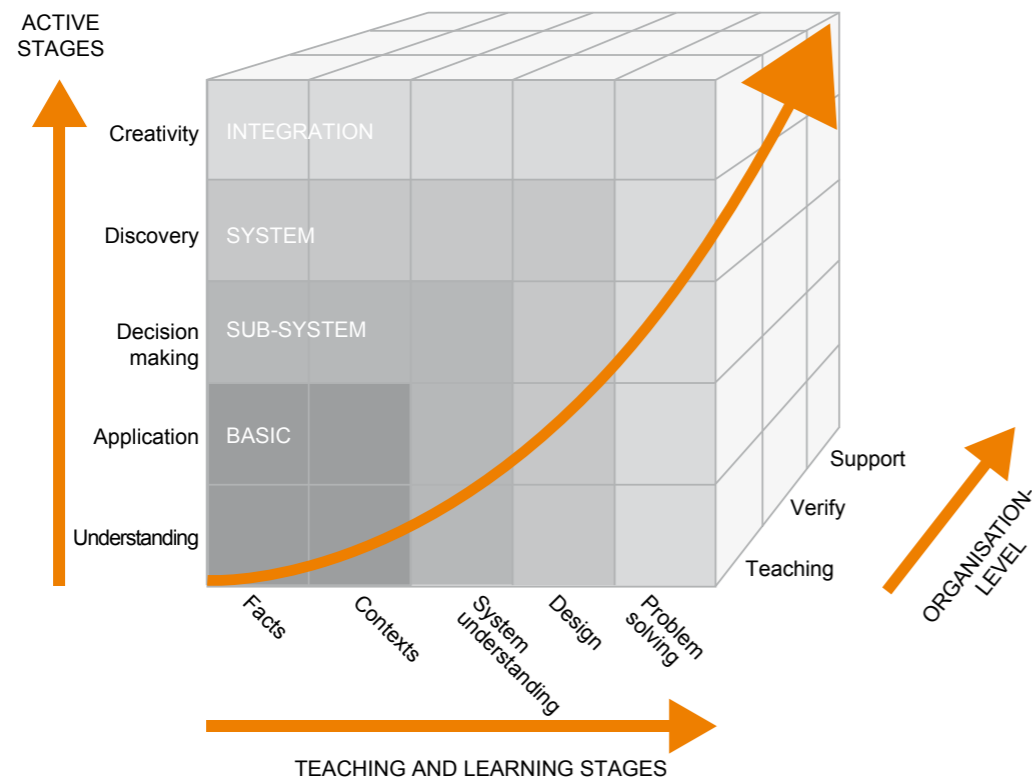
ACTIVE STAGES

Creativity
Discovery
Decision making
Application
Understanding

INTEGRATION
SYSTEM
SUB-SYSTEM
BASIC

Support
Verify
Teaching

ORGANISATION-LEVEL

Facts
Contexts
System understanding
Design
Problem solving

TEACHING AND LEARNING STAGES